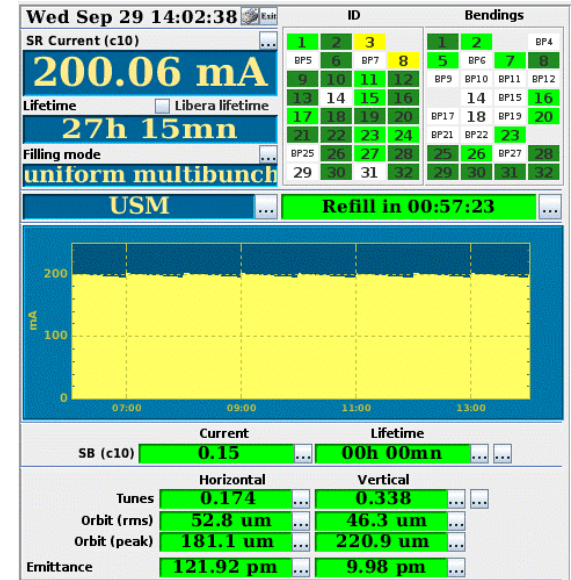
Wed Sep 29 14:02:38 Exit

SR Current (c10) ...

200.06 mA

Lifetime Libera lifetime

27h 15mn

Filling mode ...

uniform multibunch

ID

| 1 | 2 | 3 | |
|---|---|---|---|
| BP5 | 6 | BP7 | 8 |
| 9 | 10 | 11 | 12 |
| 13 | 14 | 15 | 16 |
| 17 | 18 | 19 | 20 |
| 21 | 22 | 23 | 24 |
| BP25 | 26 | 27 | 28 |
| 29 | 30 | 31 | 32 |

Bendings

| 1 | 2 | | BP4 |
|---|---|---|---|
| 5 | BP6 | 7 | 8 |
| BP9 | BP10 | BP11 | BP12 |
| | 14 | BP15 | 16 |
| BP17 | 18 | BP19 | 20 |
| BP21 | BP22 | 23 | |
| 25 | 26 | BP27 | 28 |
| 29 | 30 | 31 | 32 |

USM ... Refill in 00:57:23 ...

200
100
0
mA
07:00 09:00 11:00 13:00

Current Lifetime

SB (c10) 0.15 ... 00h 00mn ... ...

Horizontal Vertical

Tunes 0.174 ... 0.338 ... ...

Orbit (rms) 52.8 um ... 46.3 um ...

Orbit (peak) 181.1 um ... 220.9 um ...

Emittance 121.92 pm ... 9.98 pm ...